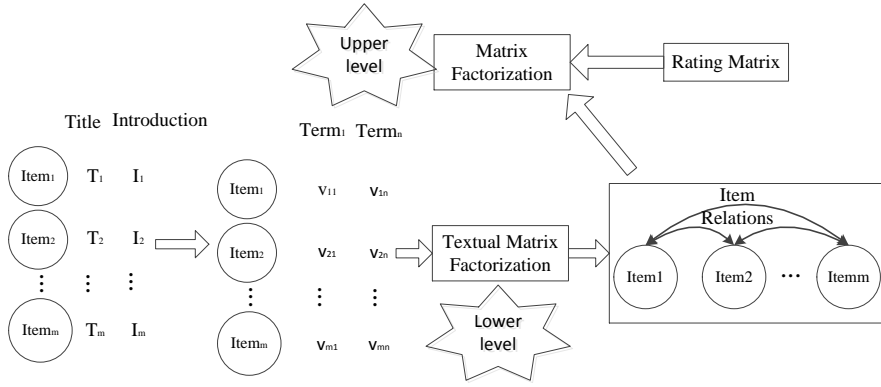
Upper level

Matrix Factorization

Rating Matrix

Title Introduction

$Item_1$ $T_1$ $I_1$

$Item_2$ $T_2$ $I_2$

⋮ ⋮ ⋮

$Item_m$ $T_m$ $I_m$

$Term_1$ $Term_n$

$Item_1$ $v_{11}$ $v_{1n}$

$Item_2$ $v_{21}$ $v_{2n}$

⋮ ⋮ ⋮

$Item_m$ $v_{m1}$ $v_{mn}$

Textual Matrix Factorization

Lower level

Item Relations

Item1 Item2 ... Itemm